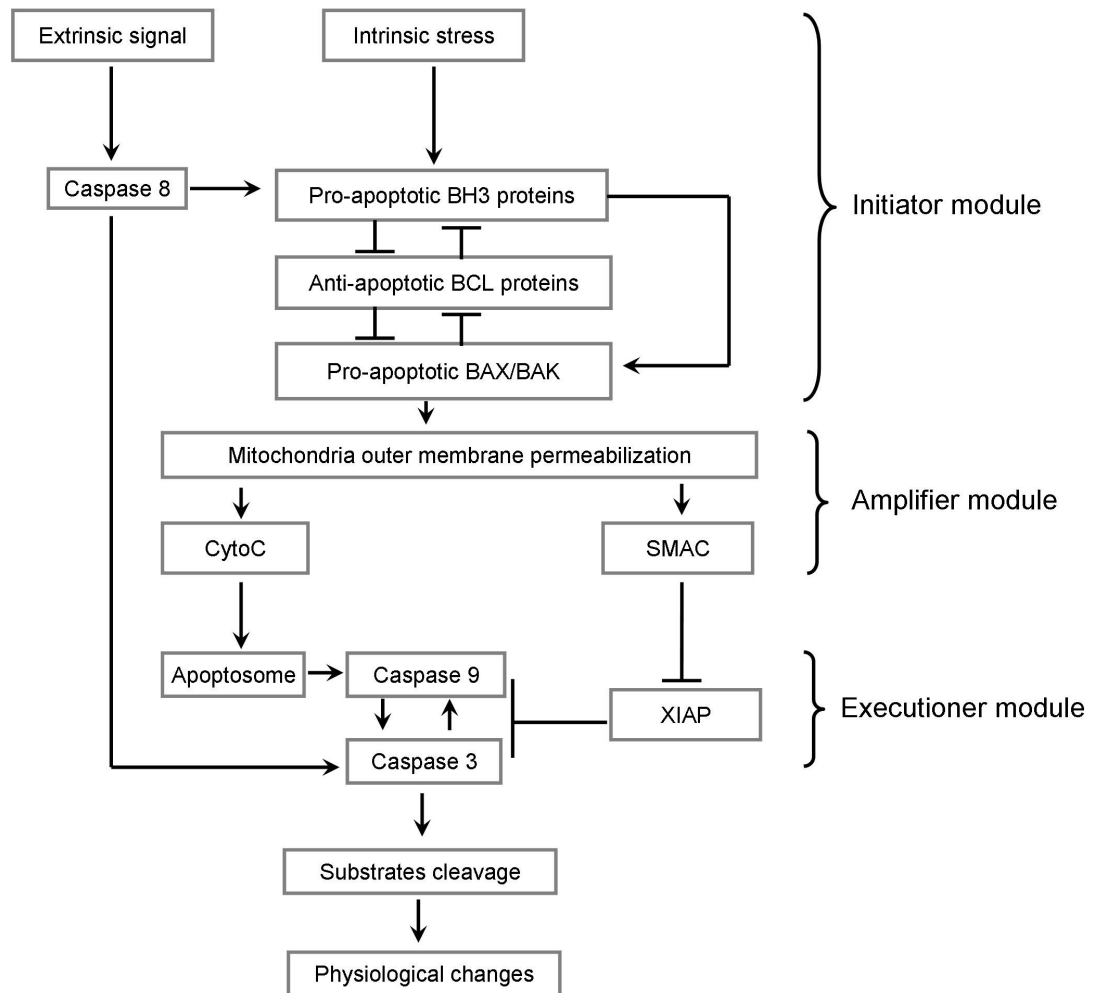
Extrinsic signal

Intrinsic stress

Caspase 8

Pro-apoptotic BH3 proteins

Anti-apoptotic BCL proteins

Pro-apoptotic BAX/BAK

Initiator module

Mitochondria outer membrane permeabilization

CytoC

SMAC

Amplifier module

Apoptosome

Caspase 9

Caspase 3

XIAP

Executioner module

Substrates cleavage

Physiological changes